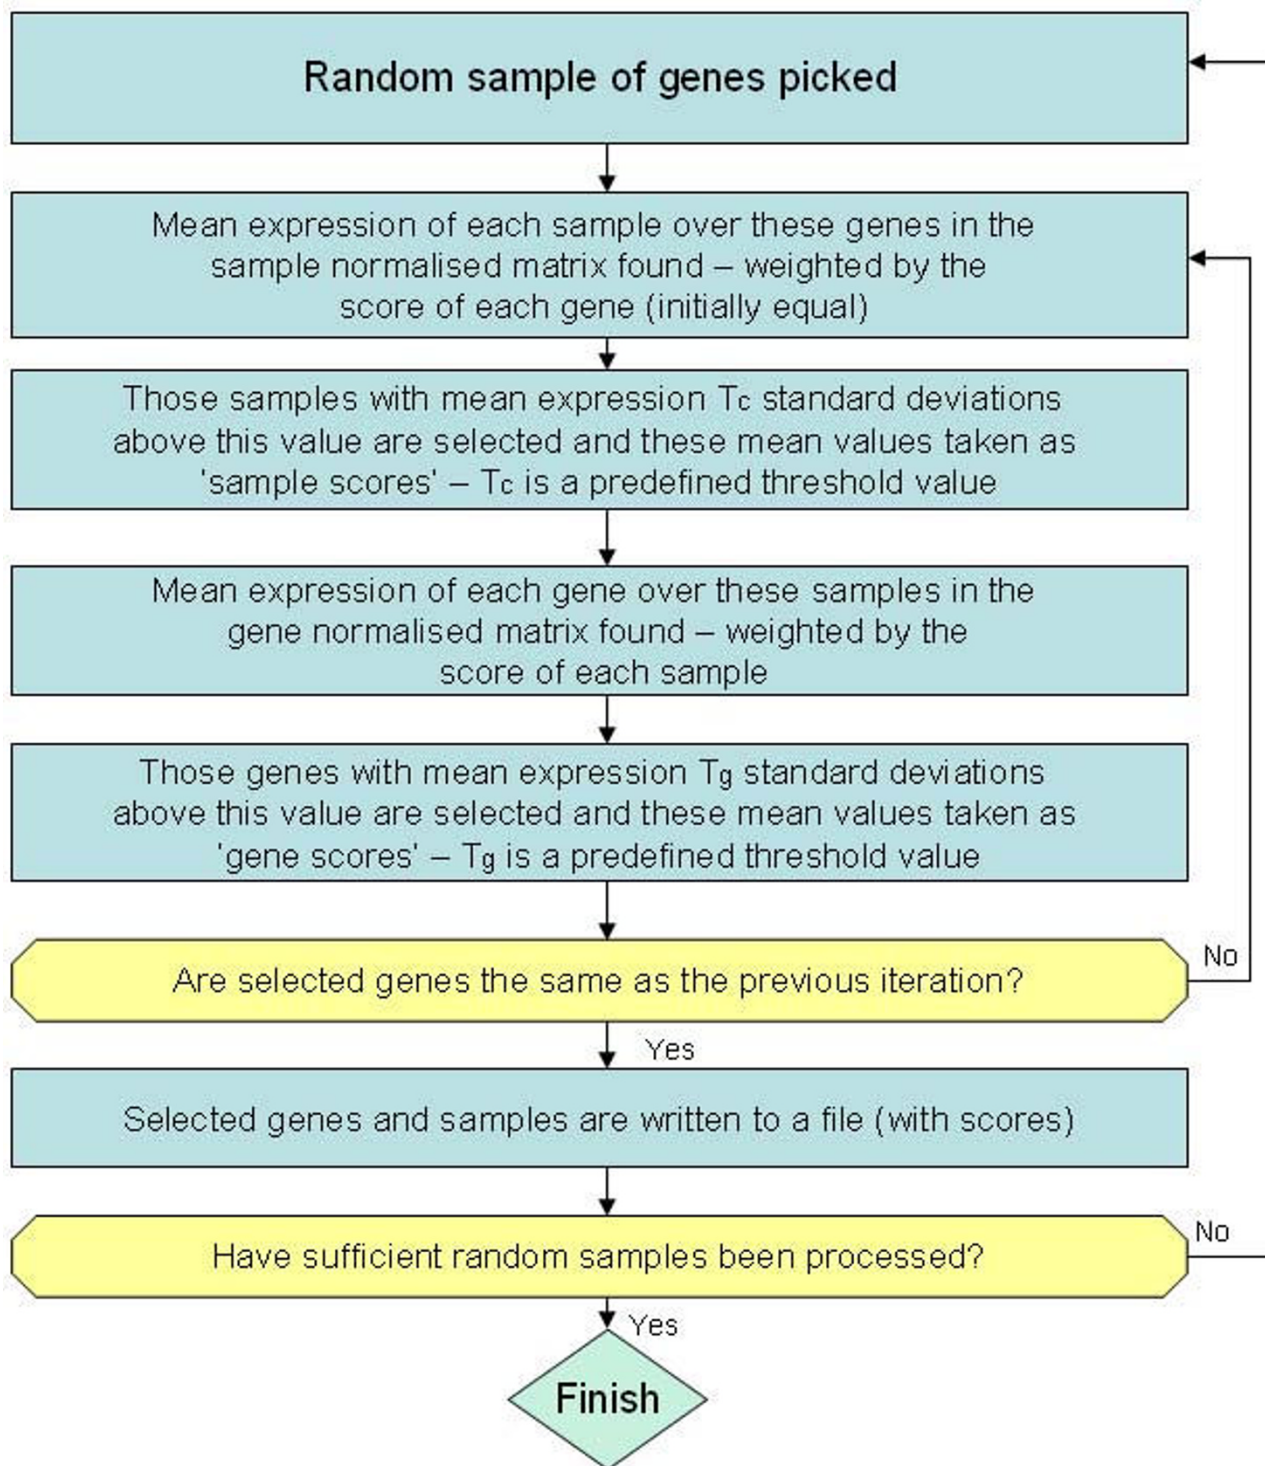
Random sample of genes picked

Mean expression of each sample over these genes in the sample normalised matrix found – weighted by the score of each gene (initially equal)

Those samples with mean expression $T_c$ standard deviations above this value are selected and these mean values taken as 'sample scores' – $T_c$ is a predefined threshold value

Mean expression of each gene over these samples in the gene normalised matrix found – weighted by the score of each sample

Those genes with mean expression $T_g$ standard deviations above this value are selected and these mean values taken as 'gene scores' – $T_g$ is a predefined threshold value

Are selected genes the same as the previous iteration?

No

Yes

Selected genes and samples are written to a file (with scores)

Have sufficient random samples been processed?

No

Yes

Finish